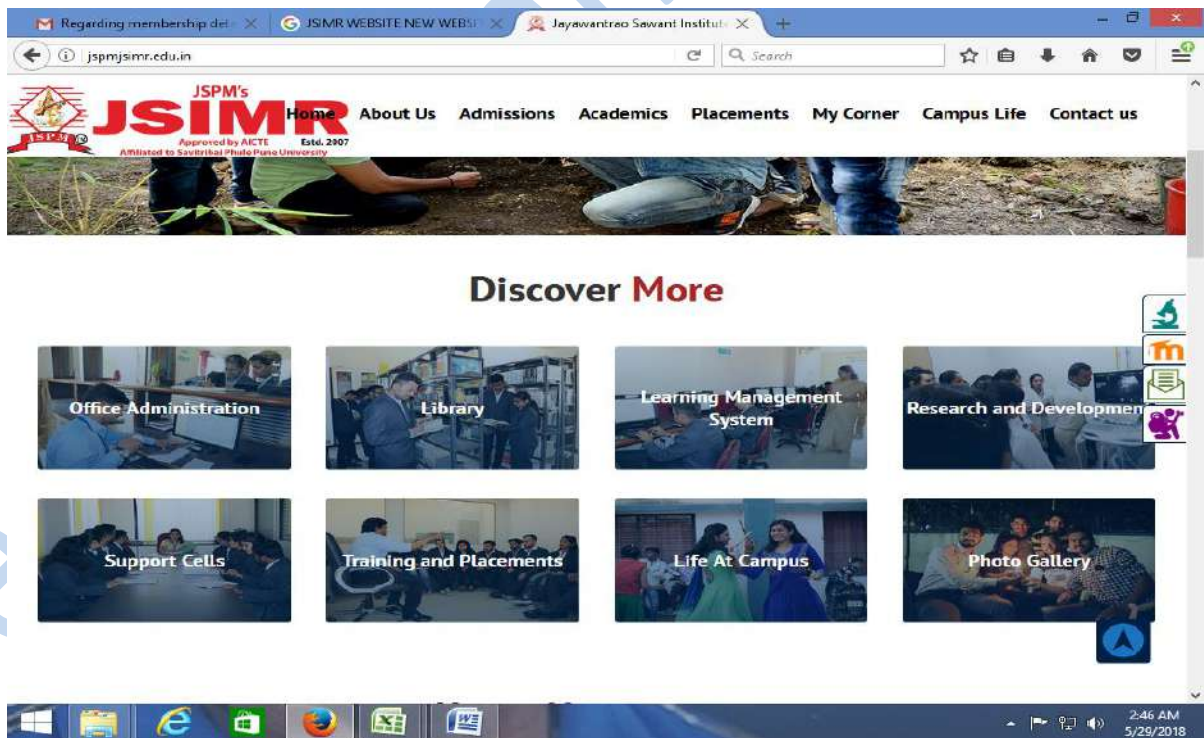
Regarding membership det ×
JSMR WEBSITE NEW WEBS ×
Jayawantrao Sawant Institute ×

jspmjsimr.edu.in
Search

JSPM's
JSIMR
Approved by AICTE Estd. 2007
Affiliated to Savitribai Phule Pune University

Home About Us Admissions Academics Placements My Corner Campus Life Contact us

Discover More

Office Administration
Library
Learning Management System
Research and Developmen

Support Cells
Training and Placements
Life At Campus
Photo Gallery

2:46 AM
5/29/2018